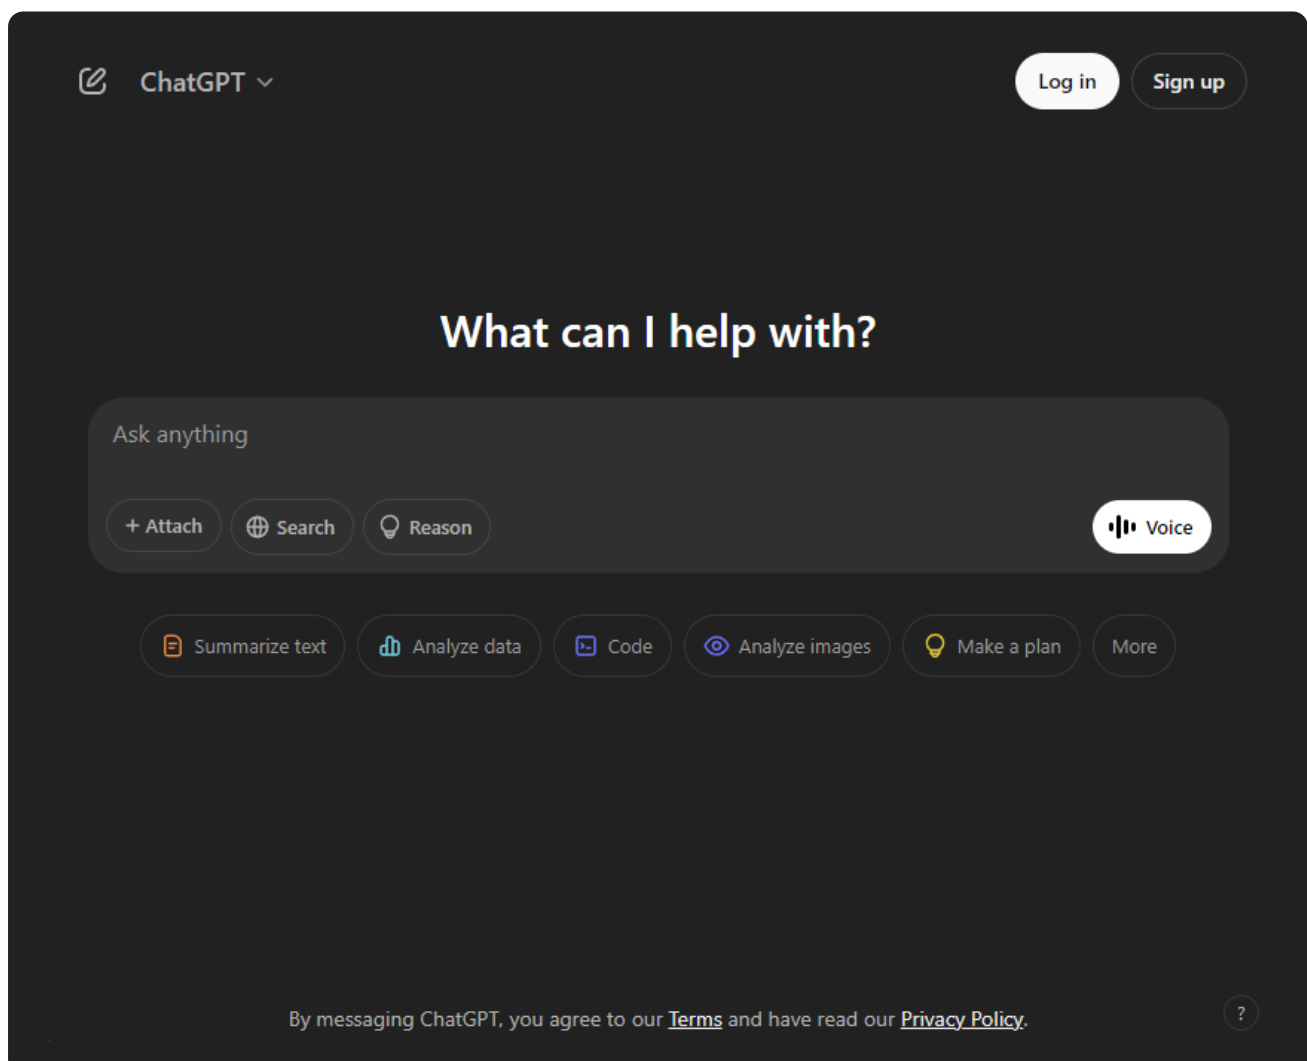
ChatGPT

Log in Sign up

What can I help with?

Ask anything

+ Attach Search Reason

Voice

Summarize text Analyze data Code Analyze images Make a plan More

By messaging ChatGPT, you agree to our Terms and have read our Privacy Policy.

?